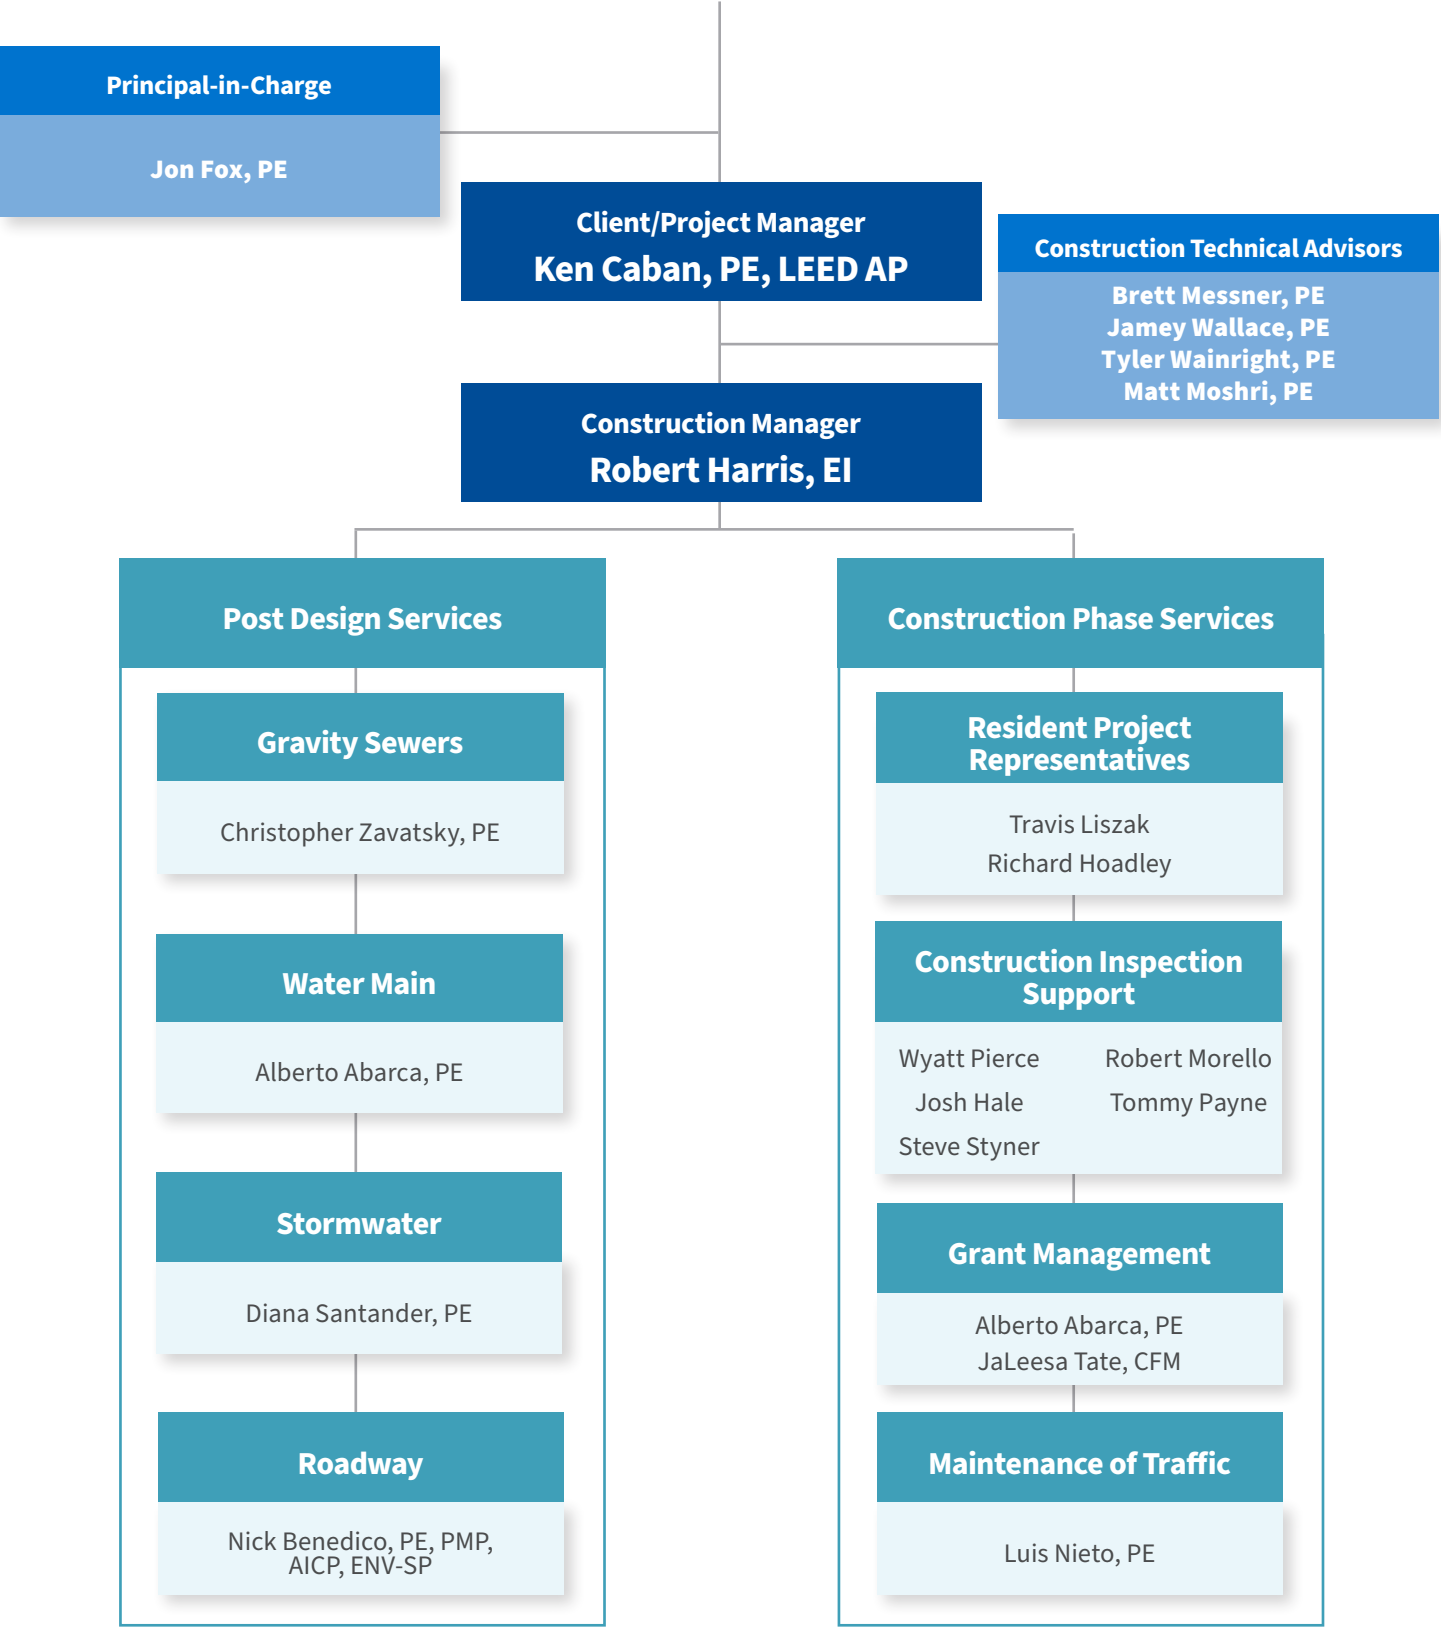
Principal-in-Charge

Jon Fox, PE

Client/Project Manager
Ken Caban, PE, LEED AP

Construction Technical Advisors

Brett Messner, PE
Jamey Wallace, PE
Tyler Wainright, PE
Matt Moshri, PE

Construction Manager
Robert Harris, EI

Post Design Services

Gravity Sewers

Christopher Zavatsky, PE

Water Main

Alberto Abarca, PE

Stormwater

Diana Santander, PE

Roadway

Nick Benedico, PE, PMP, AICP, ENV-SP

Construction Phase Services

Resident Project Representatives

Travis Liszak
Richard Hoadley

Construction Inspection Support

Wyatt Pierce
Josh Hale
Steve Styner
Robert Morello
Tommy Payne

Grant Management

Alberto Abarca, PE
JaLeesa Tate, CFM

Maintenance of Traffic

Luis Nieto, PE